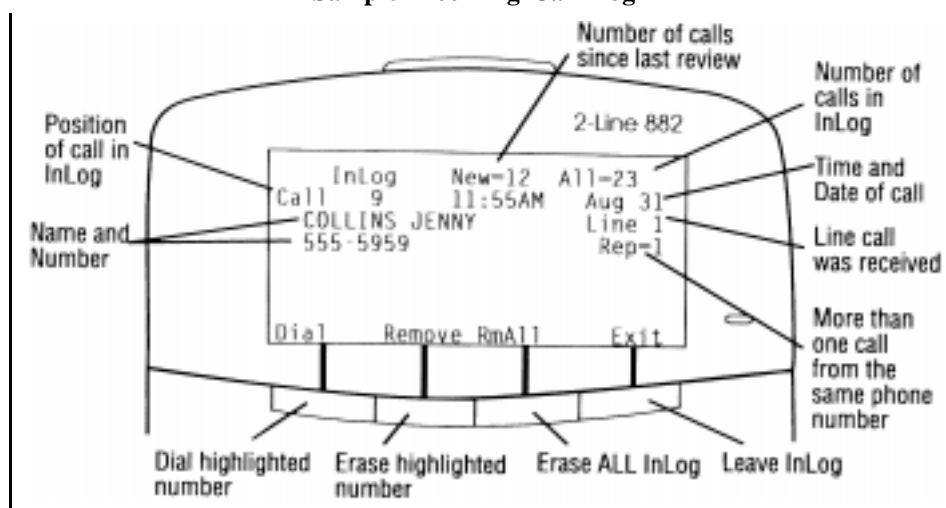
Sample Incoming Call Log

Number of calls since last review

Number of calls in InLog

2-Line 882

Position of call in InLog

InLog New=12 All=23
Call 9 11:55AM Aug 31
COLLINS JENNY Line 1
555-5959 Rep=1

Time and Date of call

Name and Number

Line call was received

More than one call from the same phone number

Dial Remove RmAll Exit

Dial highlighted number

Erase highlighted number

Erase ALL InLog

Leave InLog